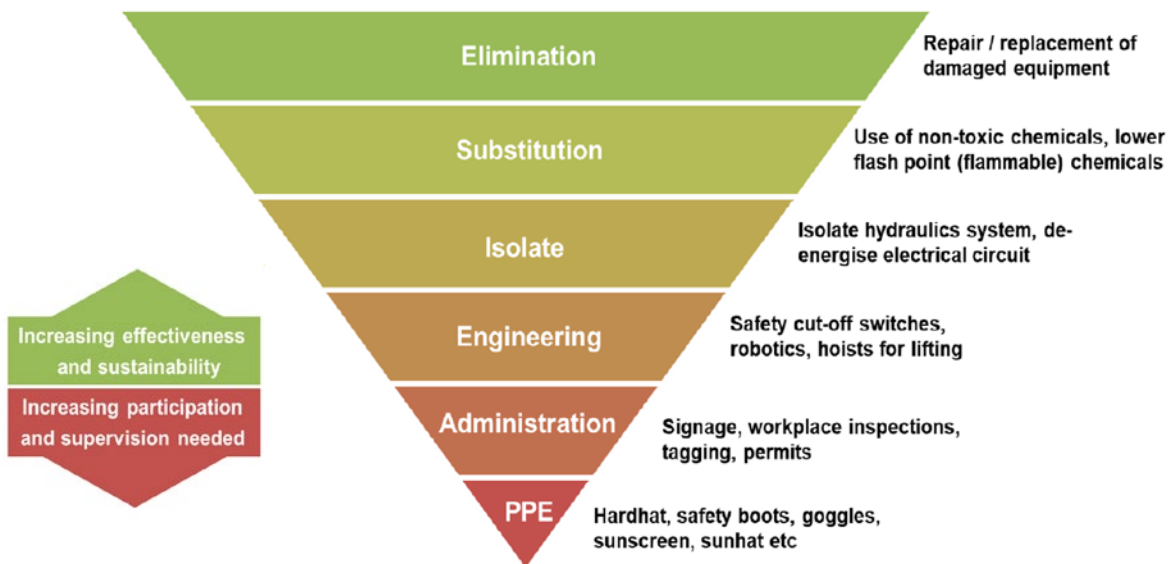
Elimination

Repair / replacement of damaged equipment

Substitution

Use of non-toxic chemicals, lower flash point (flammable) chemicals

Isolate

Isolate hydraulics system, de-energise electrical circuit

Engineering

Safety cut-off switches, robotics, hoists for lifting

Administration

Signage, workplace inspections, tagging, permits

PPE

Hardhat, safety boots, goggles, sunscreen, sunhat etc

Increasing effectiveness and sustainability

Increasing participation and supervision needed